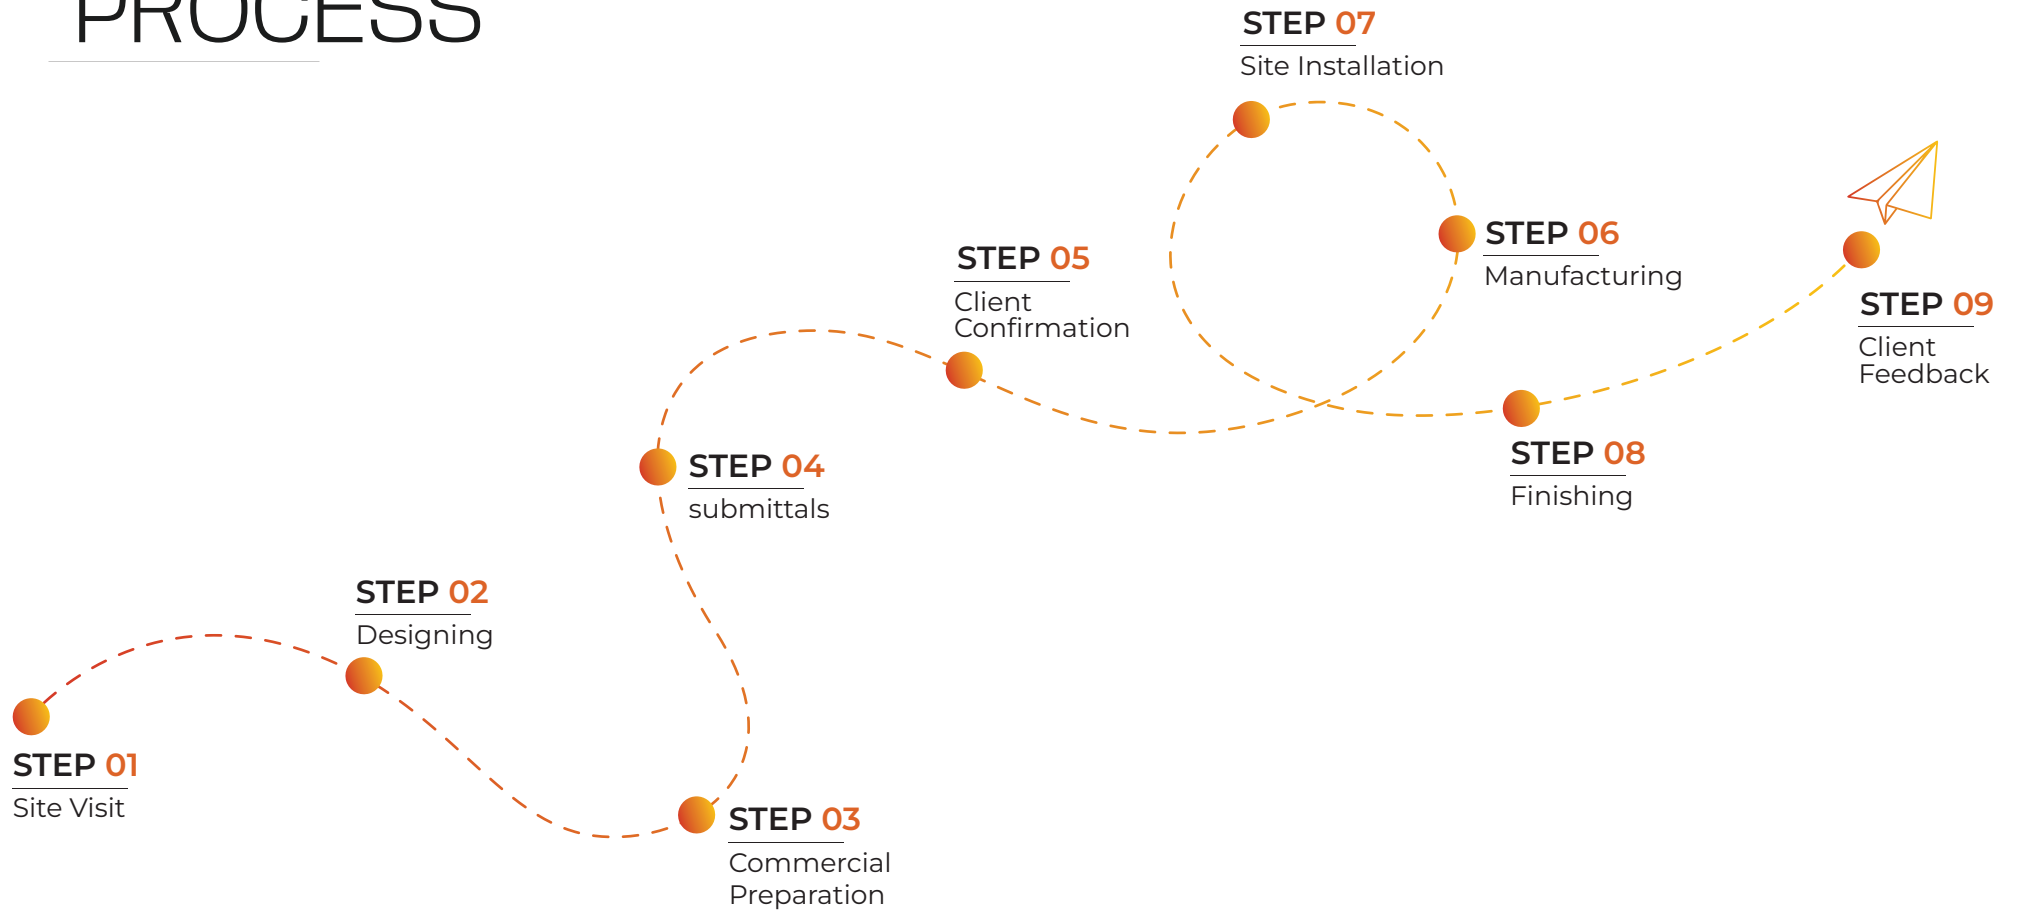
PROCESS

STEP 07
Site Installation

STEP 06
Manufacturing

STEP 05
Client Confirmation

STEP 09
Client Feedback

STEP 04
submittals

STEP 08
Finishing

STEP 02
Designing

STEP 01
Site Visit

STEP 03
Commercial Preparation